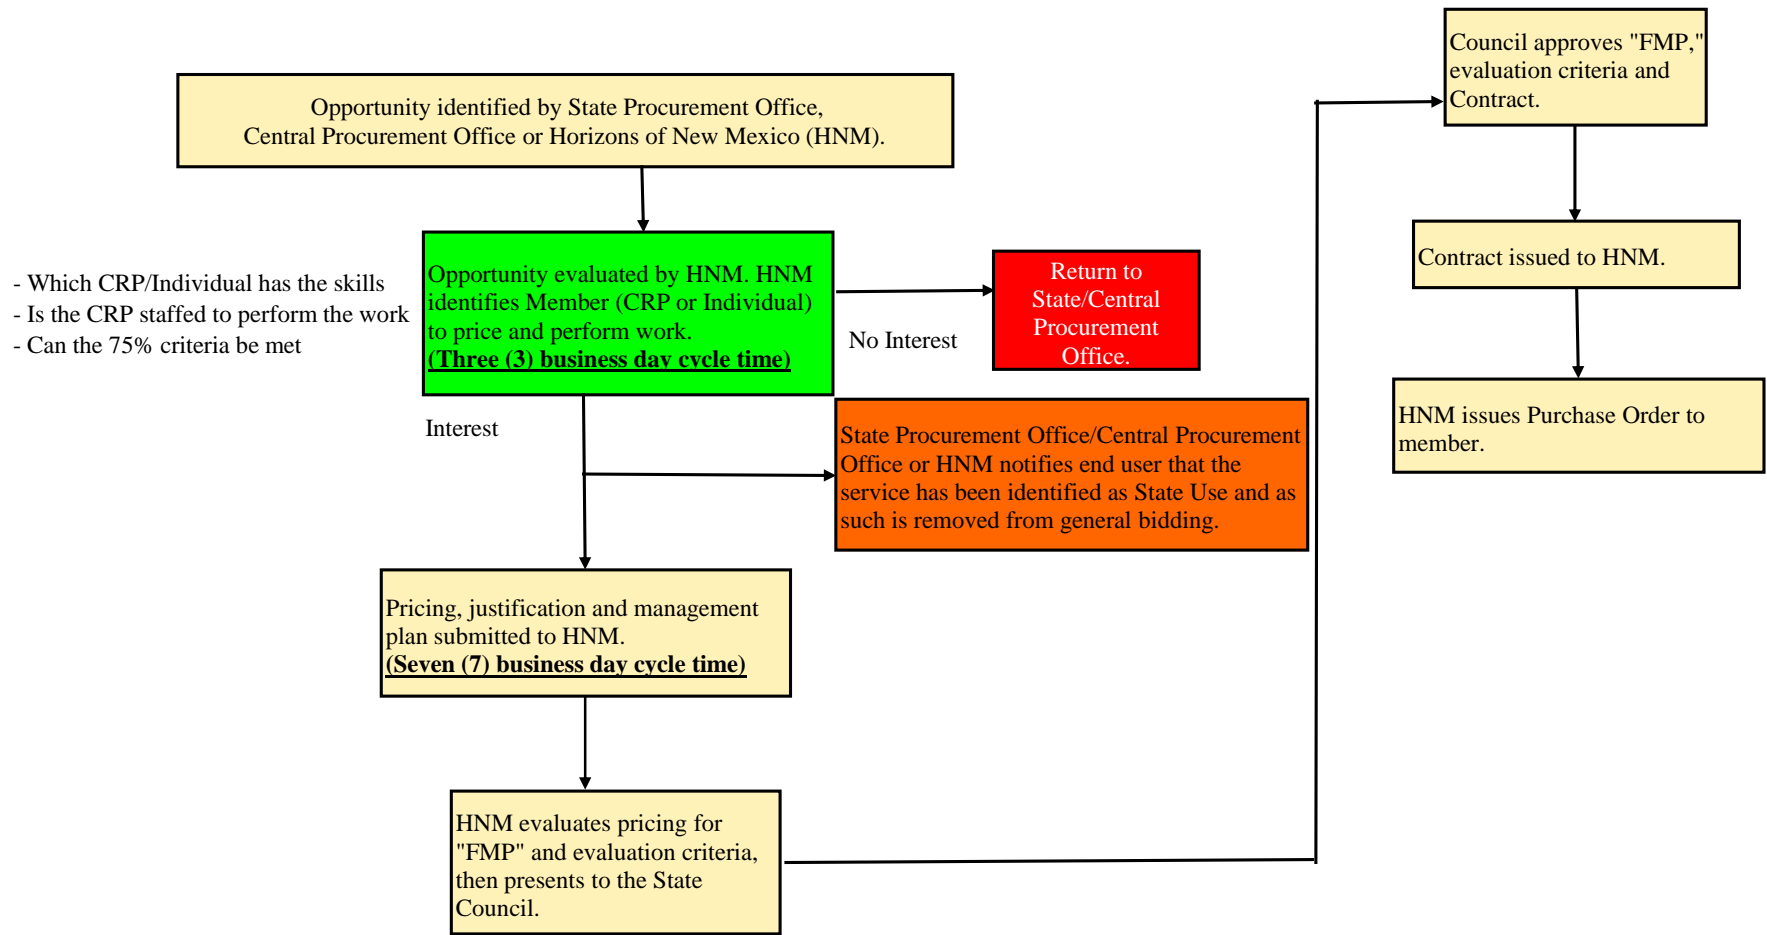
Opportunity identified by State Procurement Office, Central Procurement Office or Horizons of New Mexico (HNM).

- Which CRP/Individual has the skills
- Is the CRP staffed to perform the work
- Can the 75% criteria be met

Opportunity evaluated by HNM. HNM identifies Member (CRP or Individual) to price and perform work.
(Three (3) business day cycle time)

No Interest

Return to State/Central Procurement Office.

Interest

State Procurement Office/Central Procurement Office or HNM notifies end user that the service has been identified as State Use and as such is removed from general bidding.

Pricing, justification and management plan submitted to HNM.
(Seven (7) business day cycle time)

HNM evaluates pricing for "FMP" and evaluation criteria, then presents to the State Council.

Council approves "FMP," evaluation criteria and Contract.

Contract issued to HNM.

HNM issues Purchase Order to member.